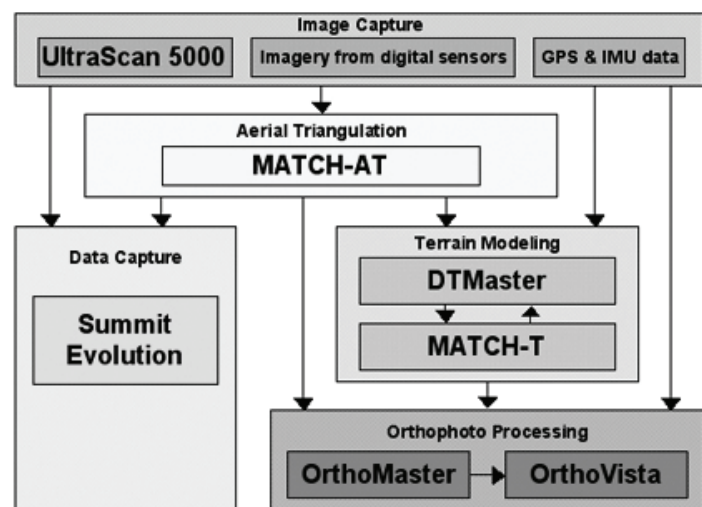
Image Capture

UltraScan 5000

Imagery from digital sensors

GPS & IMU data

Aerial Triangulation

MATCH-AT

Data Capture

Summit Evolution

Terrain Modeling

DTMaster

MATCH-T

Orthophoto Processing

OrthoMaster

OrthoVista